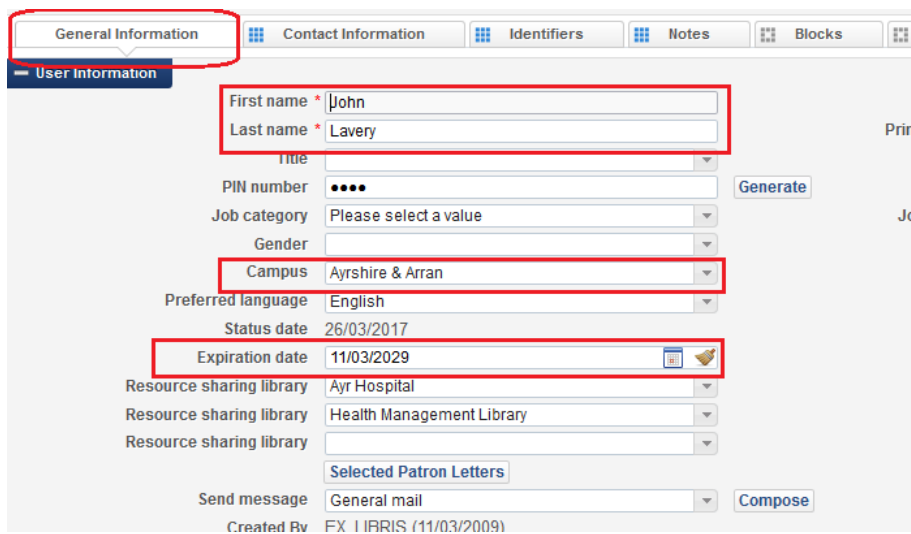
General Information | Contact Information | Identifiers | Notes | Blocks

User Information

First name * John
Last name * Lavery
Title
PIN number ●●●● Generate
Job category Please select a value
Gender
Campus Ayrshire & Arran
Preferred language English
Status date 26/03/2017
Expiration date 11/03/2029
Resource sharing library Ayr Hospital
Resource sharing library Health Management Library
Resource sharing library
Selected Patron Letters
Send message General mail Compose
Created By EX_LIBRIS (11/03/2009)

Prin
Jo